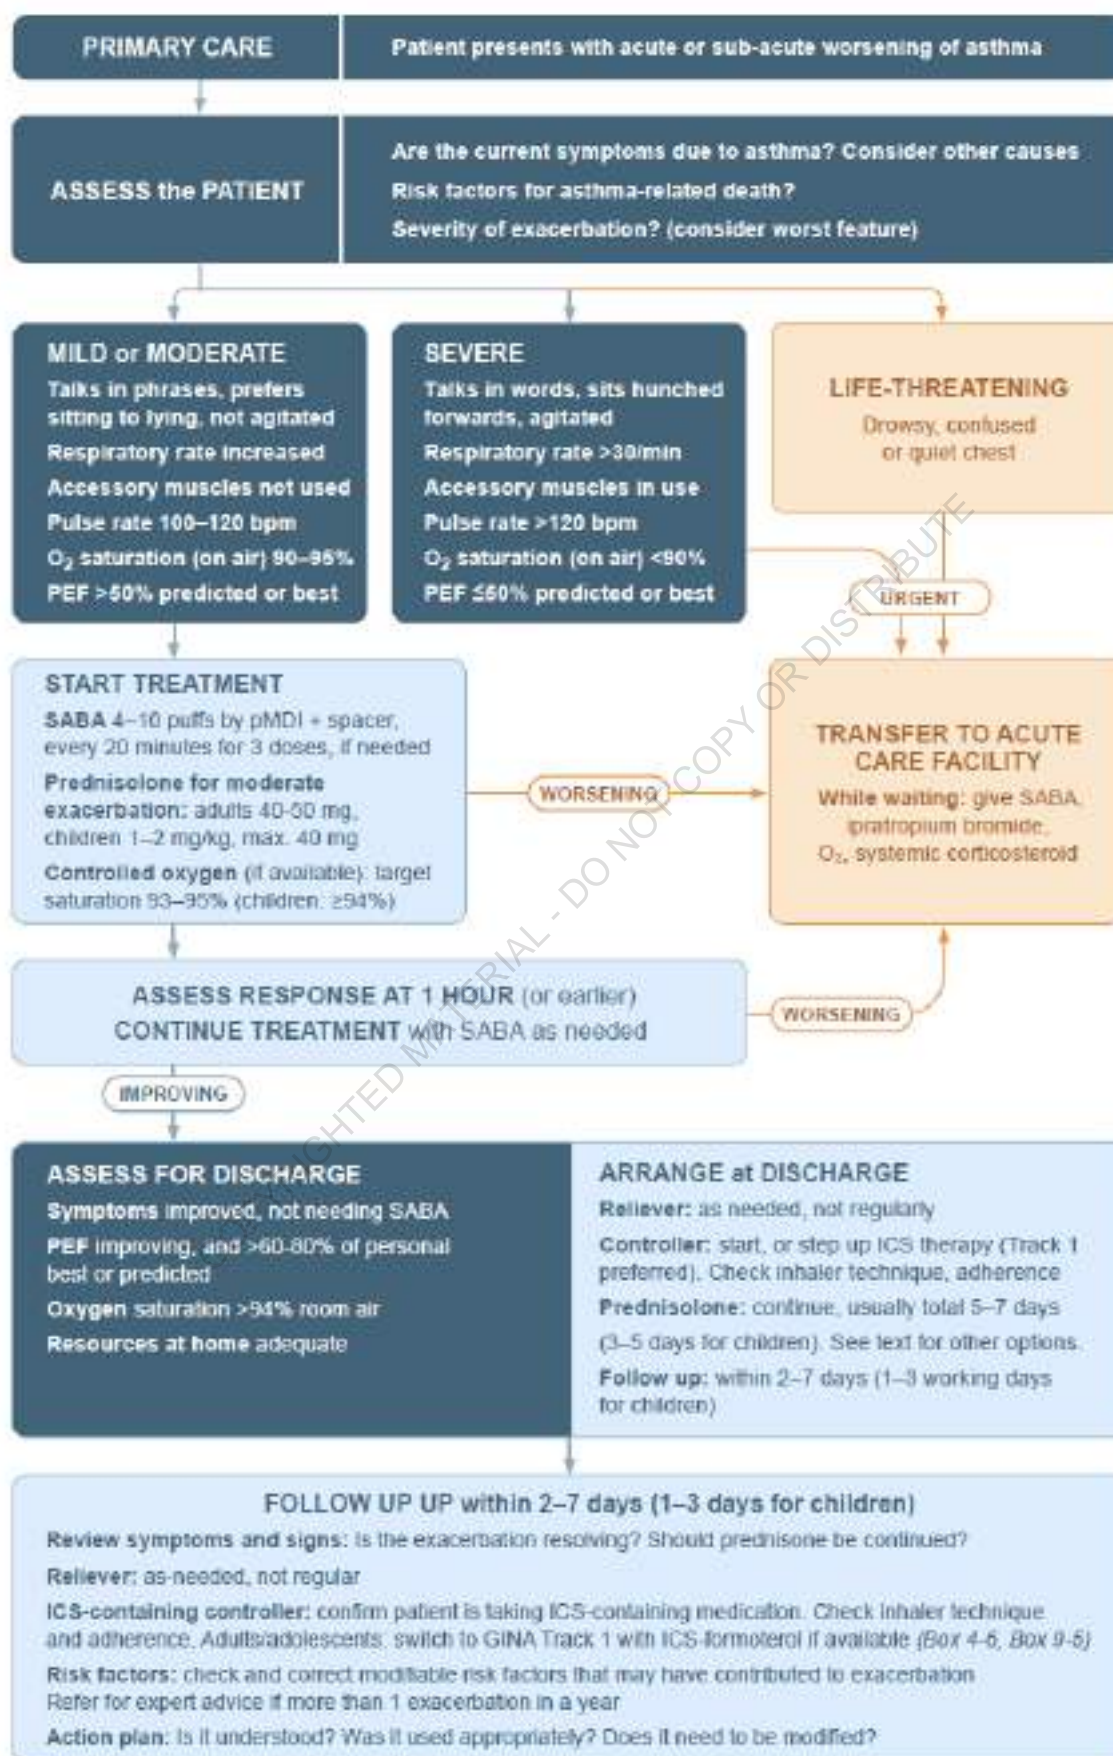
PRIMARY CARE

Patient presents with acute or sub-acute worsening of asthma

ASSESS the PATIENT

Are the current symptoms due to asthma? Consider other causes
Risk factors for asthma-related death?
Severity of exacerbation? (consider worst feature)

MILD or MODERATE
Talks in phrases, prefers sitting to lying, not agitated
Respiratory rate increased
Accessory muscles not used
Pulse rate 100–120 bpm
$O_2$ saturation (on air) 90–95%
PEF >50% predicted or best

SEVERE
Talks in words, sits hunched forwards, agitated
Respiratory rate >30/min
Accessory muscles in use
Pulse rate >120 bpm
$O_2$ saturation (on air) <90%
PEF ≤50% predicted or best

LIFE-THREATENING
Drowsy, confused or quiet chest

URGENT

START TREATMENT
SABA 4–10 puffs by pMDI + spacer, every 20 minutes for 3 doses, if needed
Prednisolone for moderate exacerbation: adults 40-50 mg, children 1–2 mg/kg, max. 40 mg
Controlled oxygen (if available): target saturation 93–95% (children: ≥94%)

WORSENING

TRANSFER TO ACUTE CARE FACILITY
While waiting: give SABA, ipratropium bromide, $O_2$, systemic corticosteroid

ASSESS RESPONSE AT 1 HOUR (or earlier)
CONTINUE TREATMENT with SABA as needed

WORSENING

IMPROVING

ASSESS FOR DISCHARGE
Symptoms improved, not needing SABA
PEF improving, and >60-80% of personal best or predicted
Oxygen saturation >94% room air
Resources at home adequate

ARRANGE at DISCHARGE
Reliever: as needed, not regularly
Controller: start, or step up ICS therapy (Track 1 preferred). Check inhaler technique, adherence
Prednisolone: continue, usually total 5–7 days (3–5 days for children). See text for other options
Follow up: within 2–7 days (1–3 working days for children)

FOLLOW UP UP within 2–7 days (1–3 days for children)
Review symptoms and signs: Is the exacerbation resolving? Should prednisone be continued?
Reliever: as-needed, not regular
ICS-containing controller: confirm patient is taking ICS-containing medication. Check inhaler technique and adherence. Adults/adolescents: switch to GINA Track 1 with ICS-formoterol if available (Box 4-6, Box 9-5)
Risk factors: check and correct modifiable risk factors that may have contributed to exacerbation
Refer for expert advice if more than 1 exacerbation in a year
Action plan: Is it understood? Was it used appropriately? Does it need to be modified?

COPYRIGHTED MATERIAL - DO NOT COPY OR DISTRIBUTE